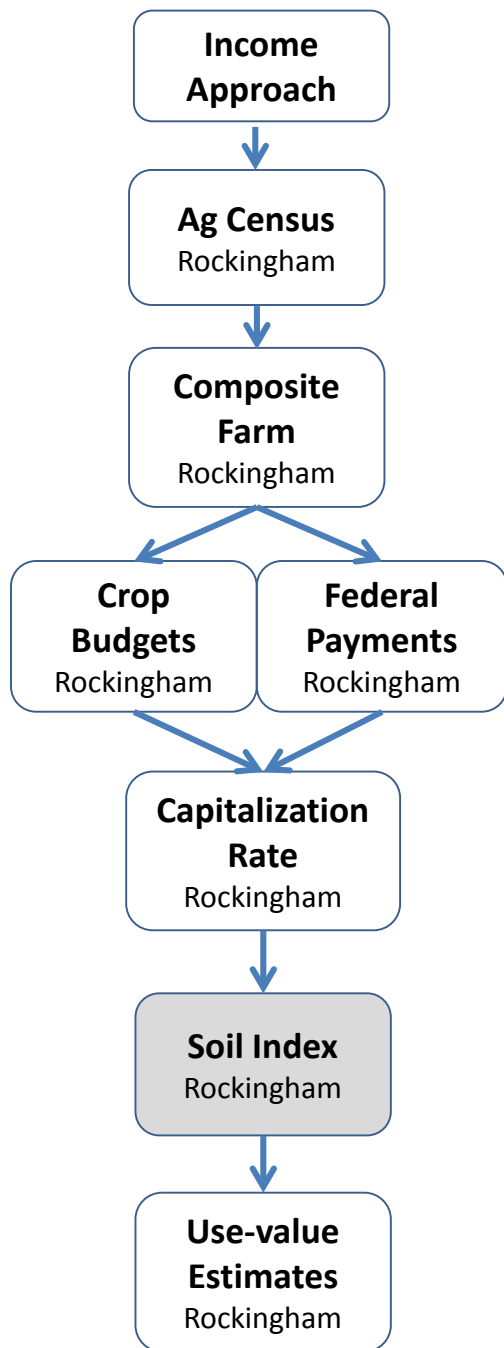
Income Approach

Ag Census
Rockingham

Composite Farm
Rockingham

Crop Budgets
Rockingham

Federal Payments
Rockingham

Capitalization Rate
Rockingham

Soil Index
Rockingham

Use-value Estimates
Rockingham